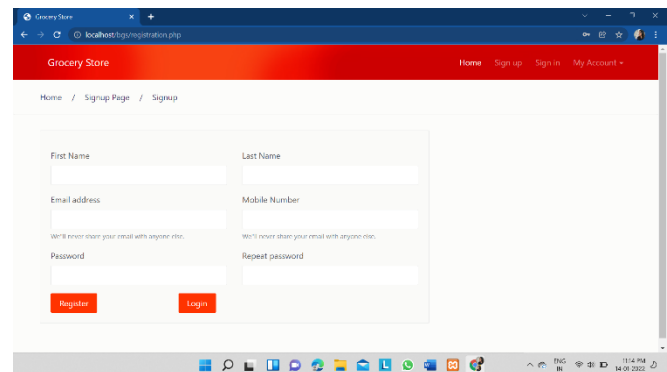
Grocery Store
localhost/bgs/registration.php

Grocery Store
Home Sign up Sign in My Account

Home / Signup Page / Signup

First Name
Last Name
Email address
We'll never share your email with anyone else.
Mobile Number
We'll never share your email with anyone else.
Password
Repeat password
Register
Login

ENG IN
11:14 PM
14-01-2023